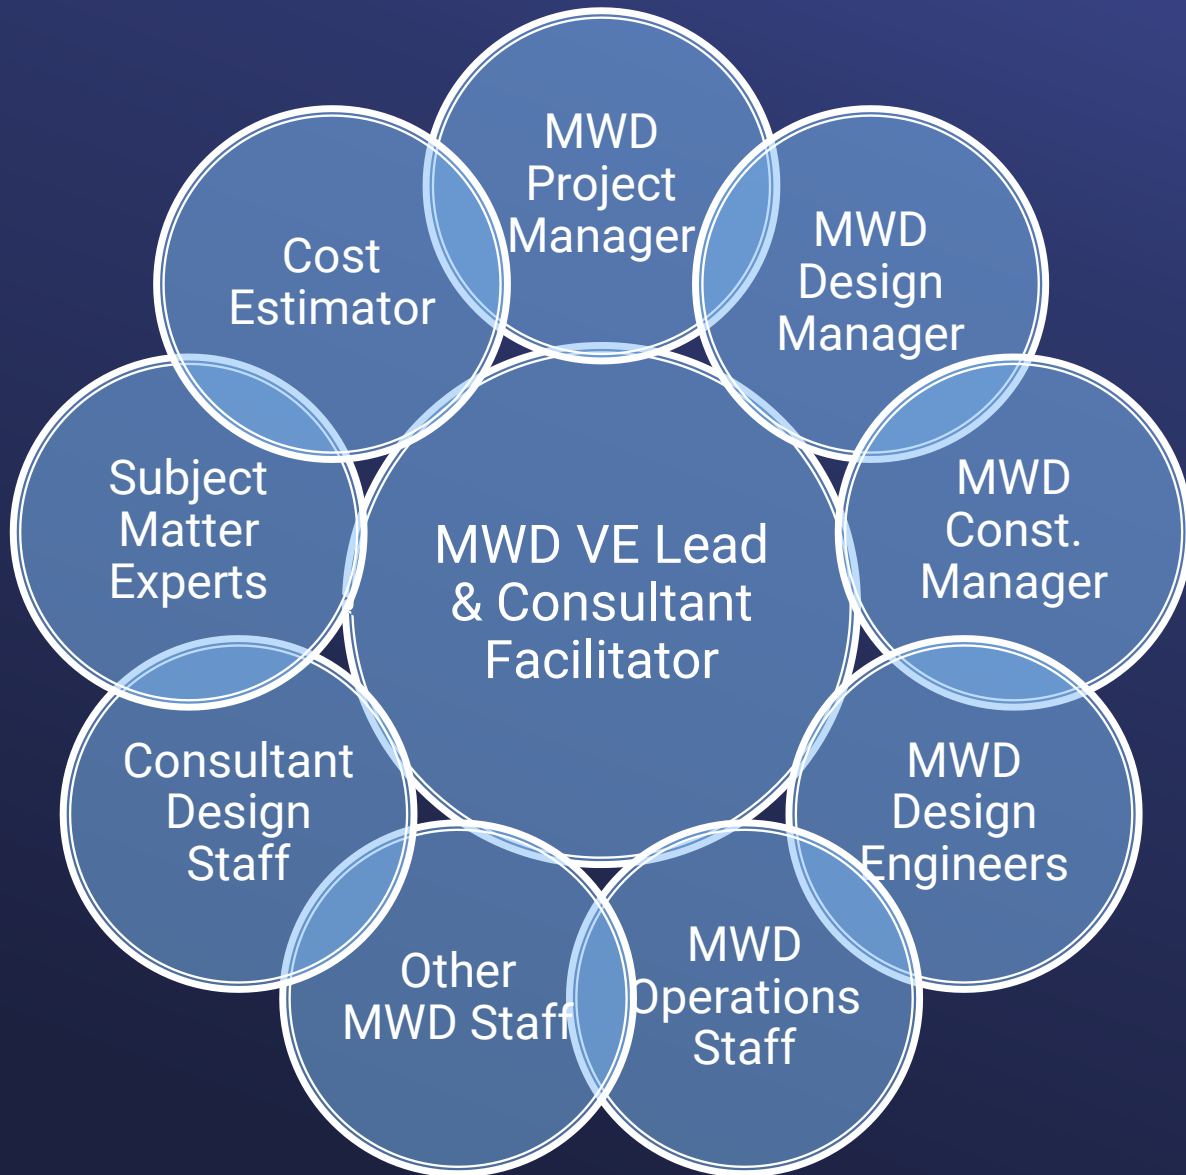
MWD VE Lead & Consultant Facilitator

MWD Project Manager

MWD Design Manager

MWD Const. Manager

MWD Design Engineers

MWD Operations Staff

Other MWD Staff

Consultant Design Staff

Subject Matter Experts

Cost Estimator